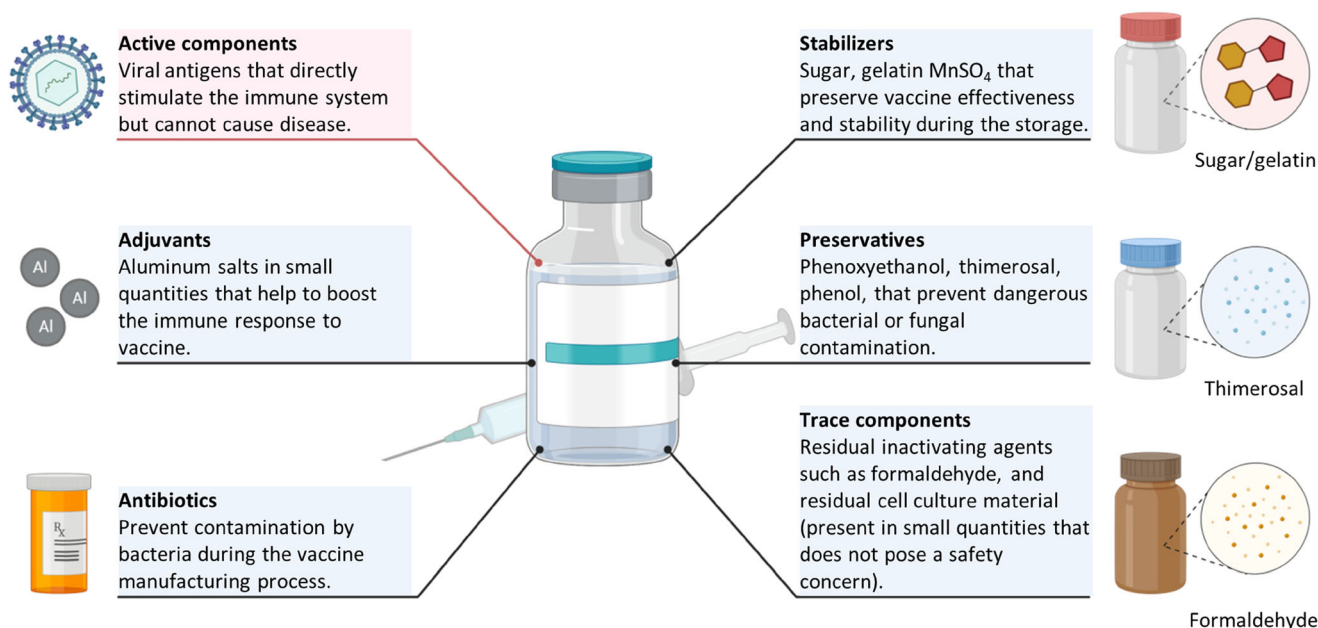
**Active components**
Viral antigens that directly stimulate the immune system but cannot cause disease.

**Adjuvants**
Aluminum salts in small quantities that help to boost the immune response to vaccine.

Al
Al
Al

**Antibiotics**
Prevent contamination by bacteria during the vaccine manufacturing process.

$R_x$

**Stabilizers**
Sugar, gelatin $MnSO_4$ that preserve vaccine effectiveness and stability during the storage.

Sugar/gelatin

**Preservatives**
Phenoxyethanol, thimerosal, phenol, that prevent dangerous bacterial or fungal contamination.

Thimerosal

**Trace components**
Residual inactivating agents such as formaldehyde, and residual cell culture material (present in small quantities that does not pose a safety concern).

Formaldehyde